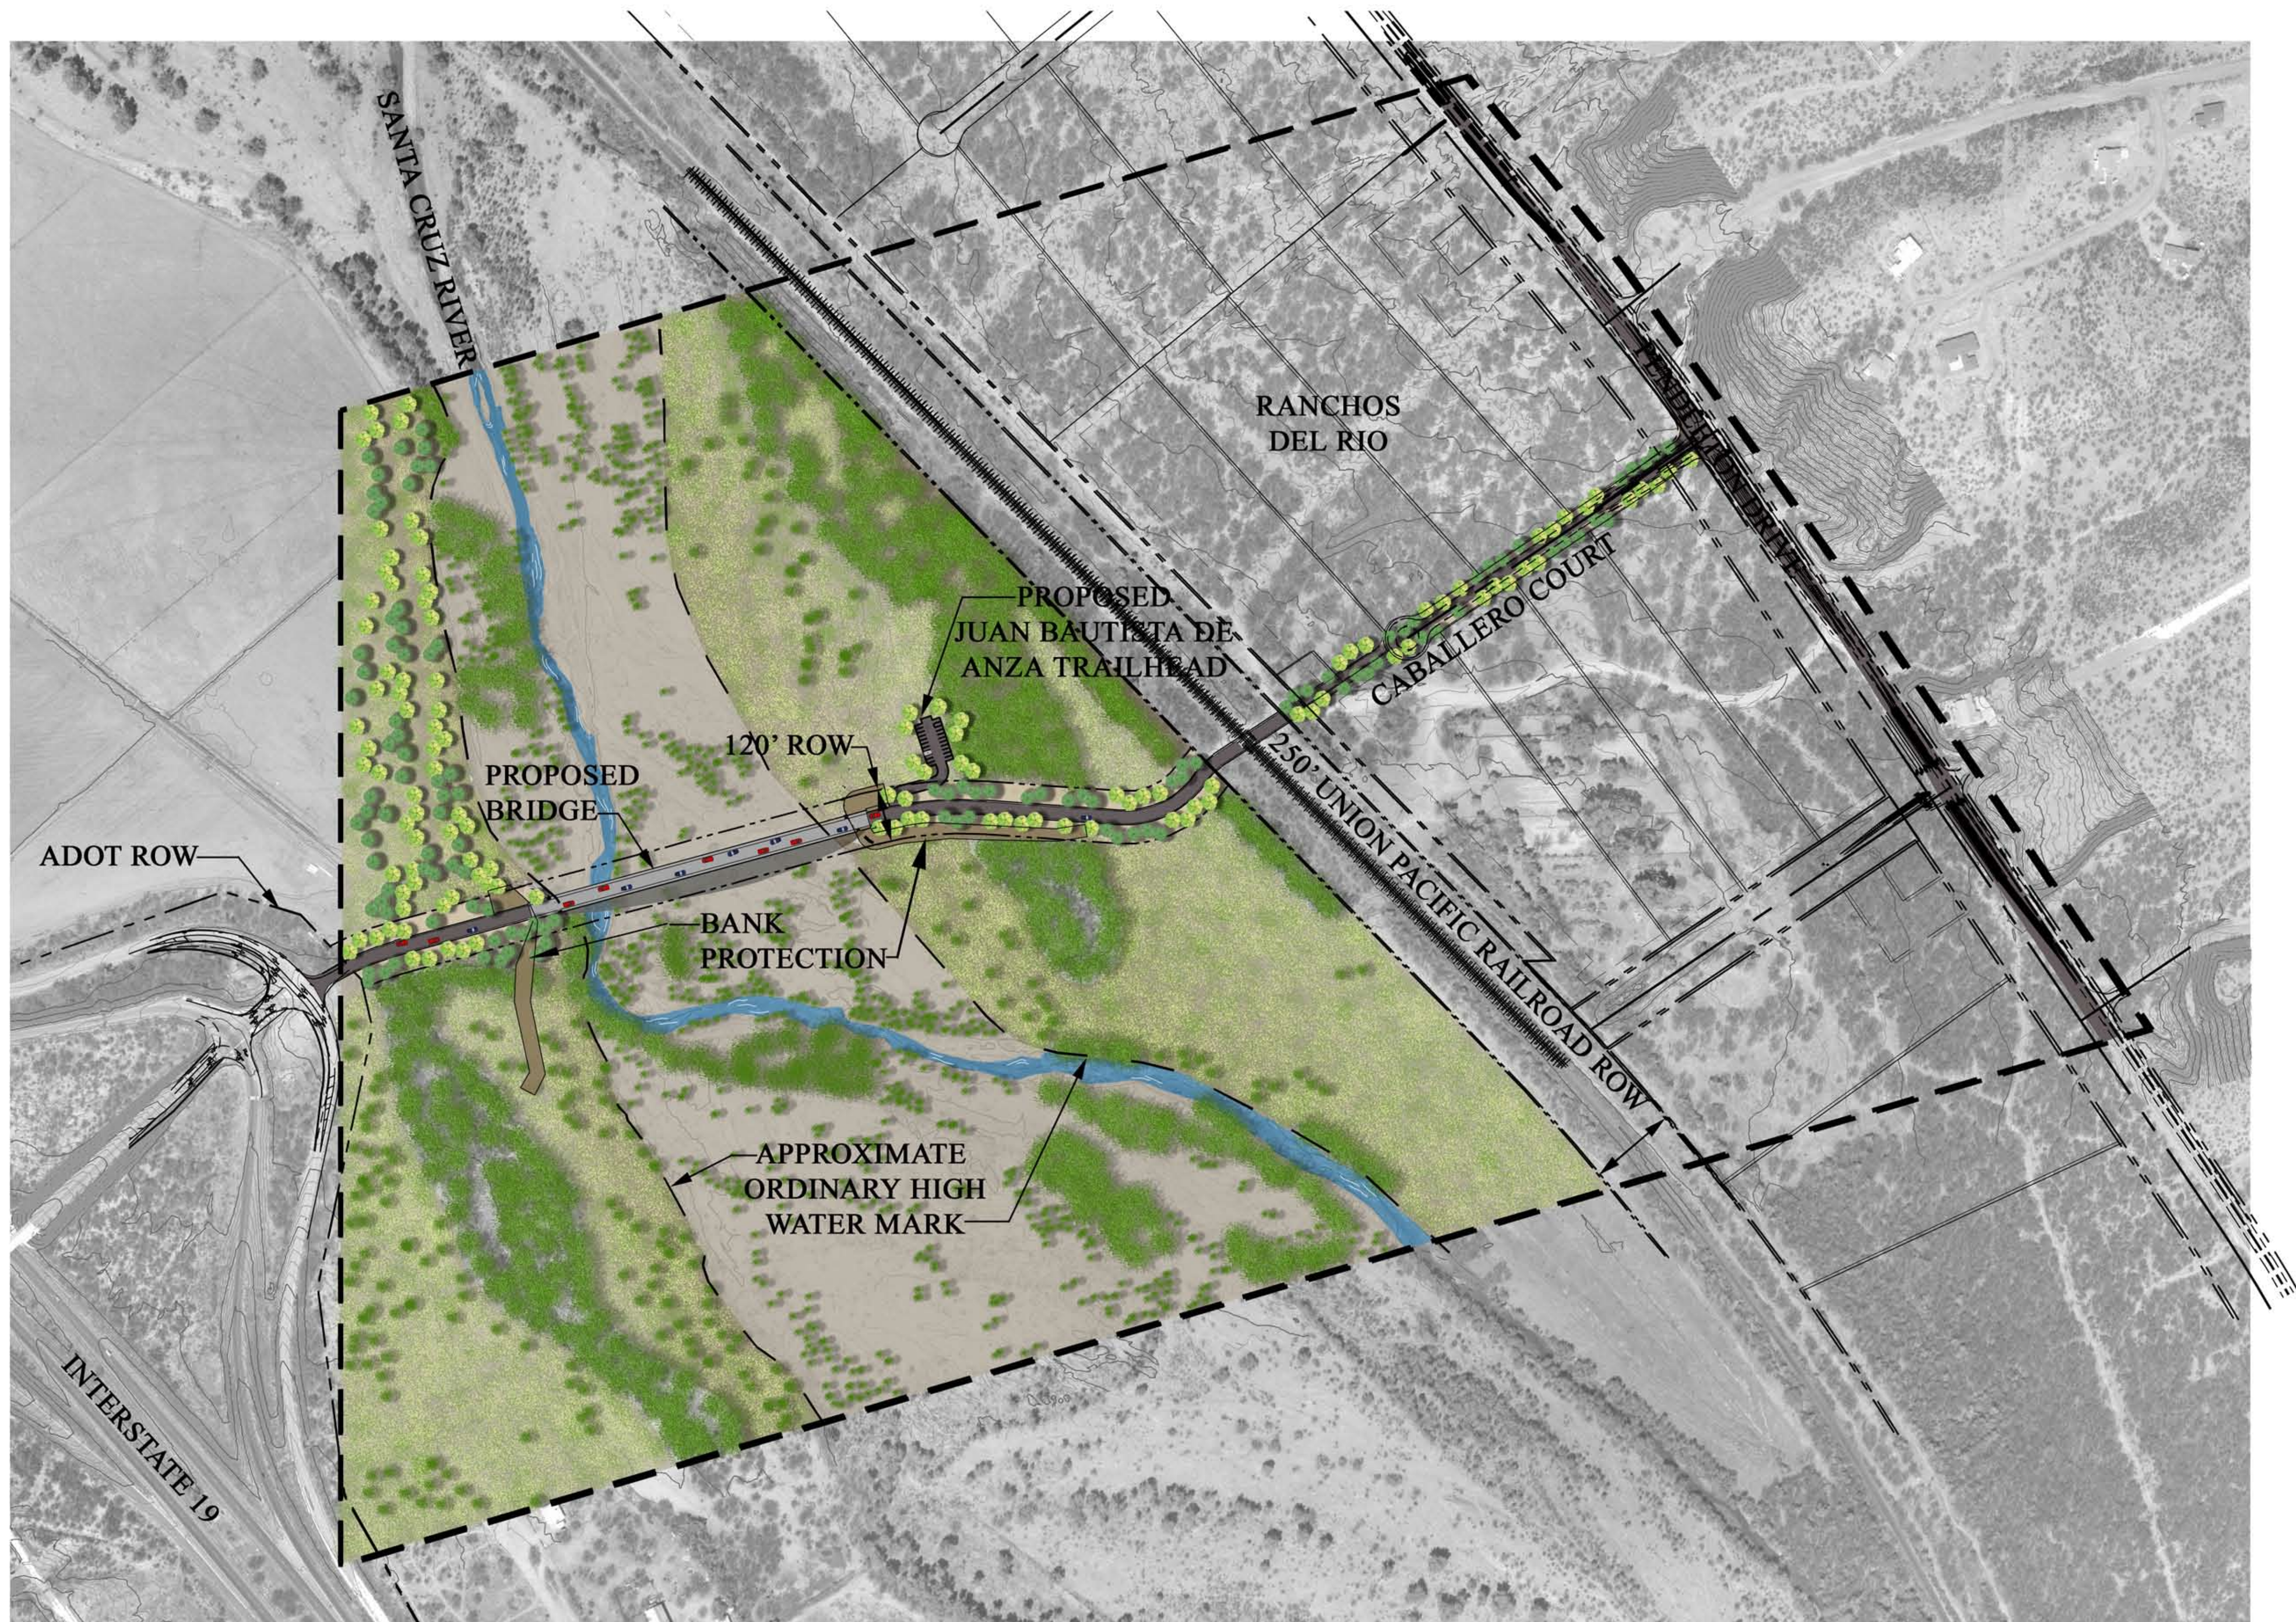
SANTA CRUZ RIVER

RANCHOS DEL RIO

PENDLETON DRIVE

PROPOSED JUAN BAUTISTA DE ANZA TRAILHEAD

CABALLERO COURT

120' ROW

PROPOSED BRIDGE

250' UNION PACIFIC RAILROAD ROW

ADOT ROW

BANK PROTECTION

APPROXIMATE ORDINARY HIGH WATER MARK

INTERSTATE 19